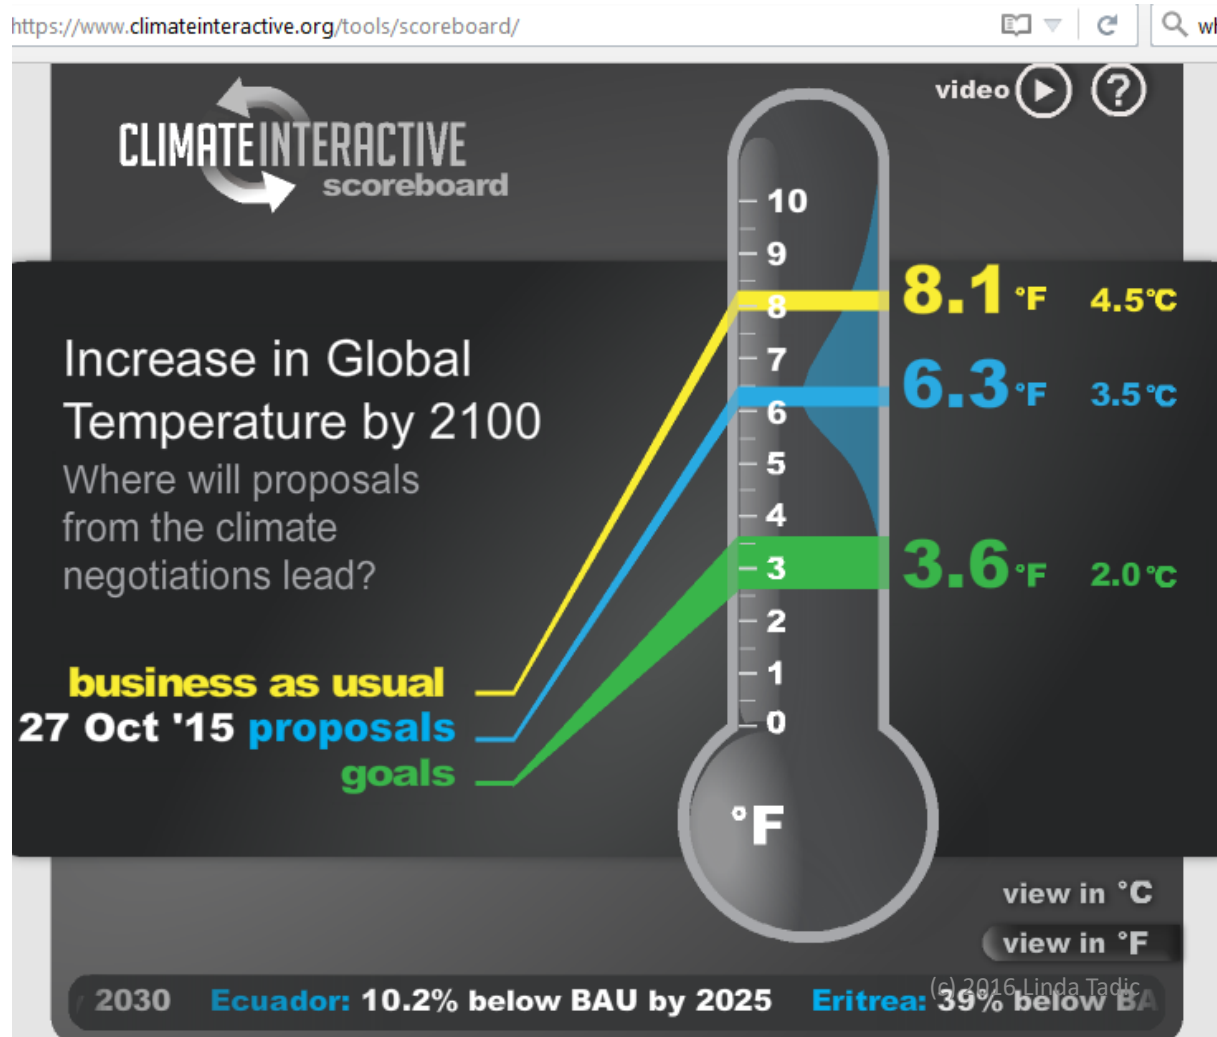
https://www.climateinteractive.org/tools/scoreboard/

wh

video

?

CLIMATE INTERACTIVE scoreboard

Increase in Global Temperature by 2100

Where will proposals from the climate negotiations lead?

business as usual

27 Oct '15 proposals

goals

10
9
8
7
6
5
4
3
2
1
0

°F

8.1 °F 4.5°C

6.3 °F 3.5°C

3.6 °F 2.0°C

view in °C

view in °F

2030 Ecuador: 10.2% below BAU by 2025 Eritrea: 39% below BA

(c) 2016 Linda Tadic